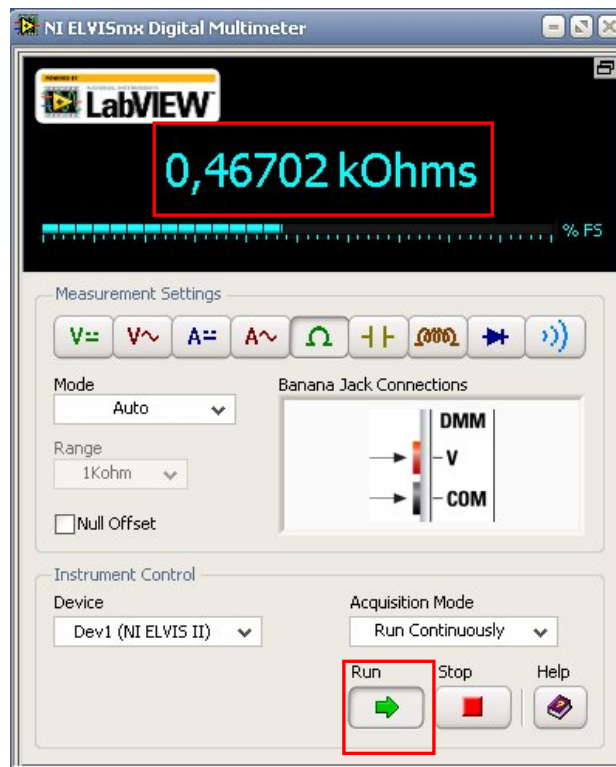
NI ELVISmx Digital Multimeter

POWERED BY
LabVIEW

0,46702 kOhms

% FS

Measurement Settings

V= V~ A= A~ Ω

Mode
Auto

Banana Jack Connections

DMM
V
COM

Range
1Kohm

Null Offset

Instrument Control

Device
Dev1 (NI ELVIS II)

Acquisition Mode
Run Continuously

Run
Stop
Help